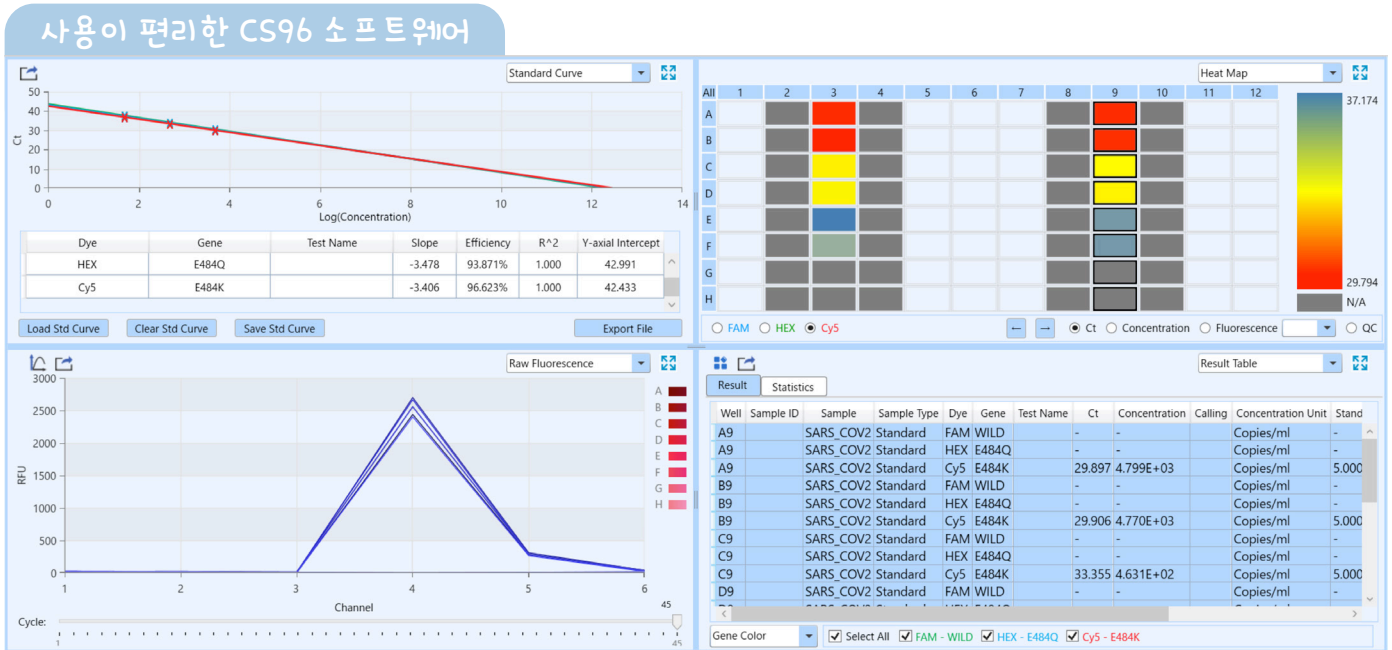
사용이 편리한 CS96 소프트웨어

Standard Curve

50
40
30
20
10
0
Ct
0 2 4 6 8 10 12 14
Log(Concentration)

| Dye | Gene | Test Name | Slope | Efficiency | R^2 | Y-axial Intercept |
|---|---|---|---|---|---|---|
| HEX | E484Q | | -3.478 | 93.871% | 1.000 | 42.991 |
| Cy5 | E484K | | -3.406 | 96.623% | 1.000 | 42.433 |

Load Std Curve   Clear Std Curve   Save Std Curve   Export File

Heat Map

All 1 2 3 4 5 6 7 8 9 10 11 12
A B C D E F G H

37.174
29.794
N/A

FAM   HEX   Cy5   ←   →   Ct   Concentration   Fluorescence   QC

Raw Fluorescence

3000
2500
2000
1500
1000
500
0
RFU
1 2 3 4 5 6
Channel
A B C D E F G H

Cycle:   45
1   45

Result Table

Result   Statistics

| Well | Sample ID | Sample | Sample Type | Dye | Gene | Test Name | Ct | Concentration | Calling | Concentration Unit | Stand |
|---|---|---|---|---|---|---|---|---|---|---|---|
| A9 | | SARS_COV2 | Standard | FAM | WILD | | - | - | | Copies/ml | - |
| A9 | | SARS_COV2 | Standard | HEX | E484Q | | - | - | | Copies/ml | - |
| A9 | | SARS_COV2 | Standard | Cy5 | E484K | | 29.897 | 4.799E+03 | | Copies/ml | 5.000 |
| B9 | | SARS_COV2 | Standard | FAM | WILD | | - | - | | Copies/ml | - |
| B9 | | SARS_COV2 | Standard | HEX | E484Q | | - | - | | Copies/ml | - |
| B9 | | SARS_COV2 | Standard | Cy5 | E484K | | 29.906 | 4.770E+03 | | Copies/ml | 5.000 |
| C9 | | SARS_COV2 | Standard | FAM | WILD | | - | - | | Copies/ml | - |
| C9 | | SARS_COV2 | Standard | HEX | E484Q | | - | - | | Copies/ml | - |
| C9 | | SARS_COV2 | Standard | Cy5 | E484K | | 33.355 | 4.631E+02 | | Copies/ml | 5.000 |
| D9 | | SARS_COV2 | Standard | FAM | WILD | | - | - | | Copies/ml | - |

Gene Color   Select All   FAM - WILD   HEX - E484Q   Cy5 - E484K